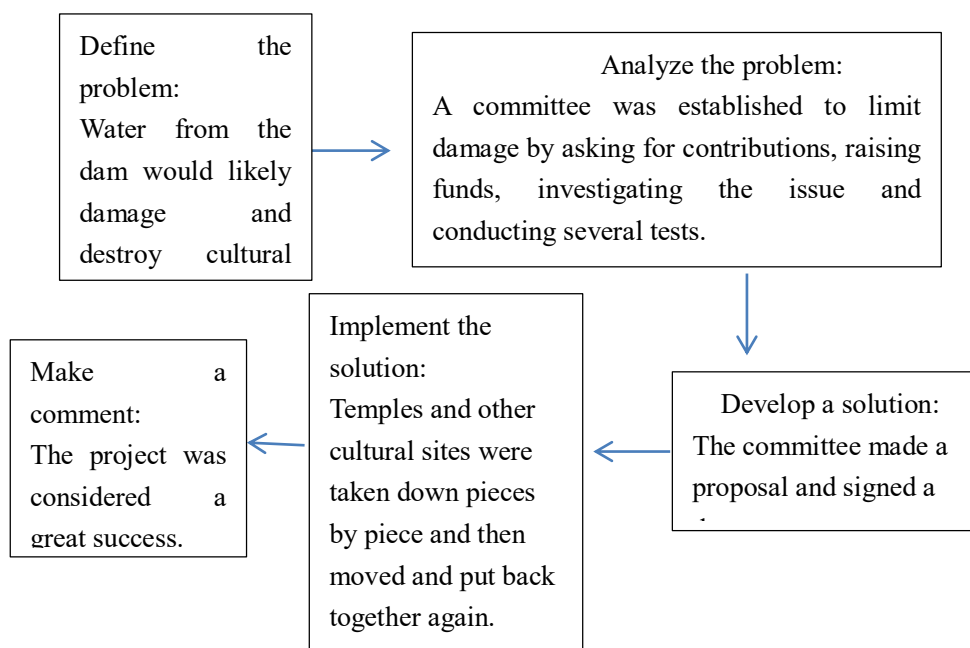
Define the problem:
Water from the dam would likely damage and destroy cultural

Analyze the problem:
A committee was established to limit damage by asking for contributions, raising funds, investigating the issue and conducting several tests.

Develop a solution:
The committee made a proposal and signed a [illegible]

Implement the solution:
Temples and other cultural sites were taken down pieces by piece and then moved and put back together again.

Make a comment:
The project was considered a great success.